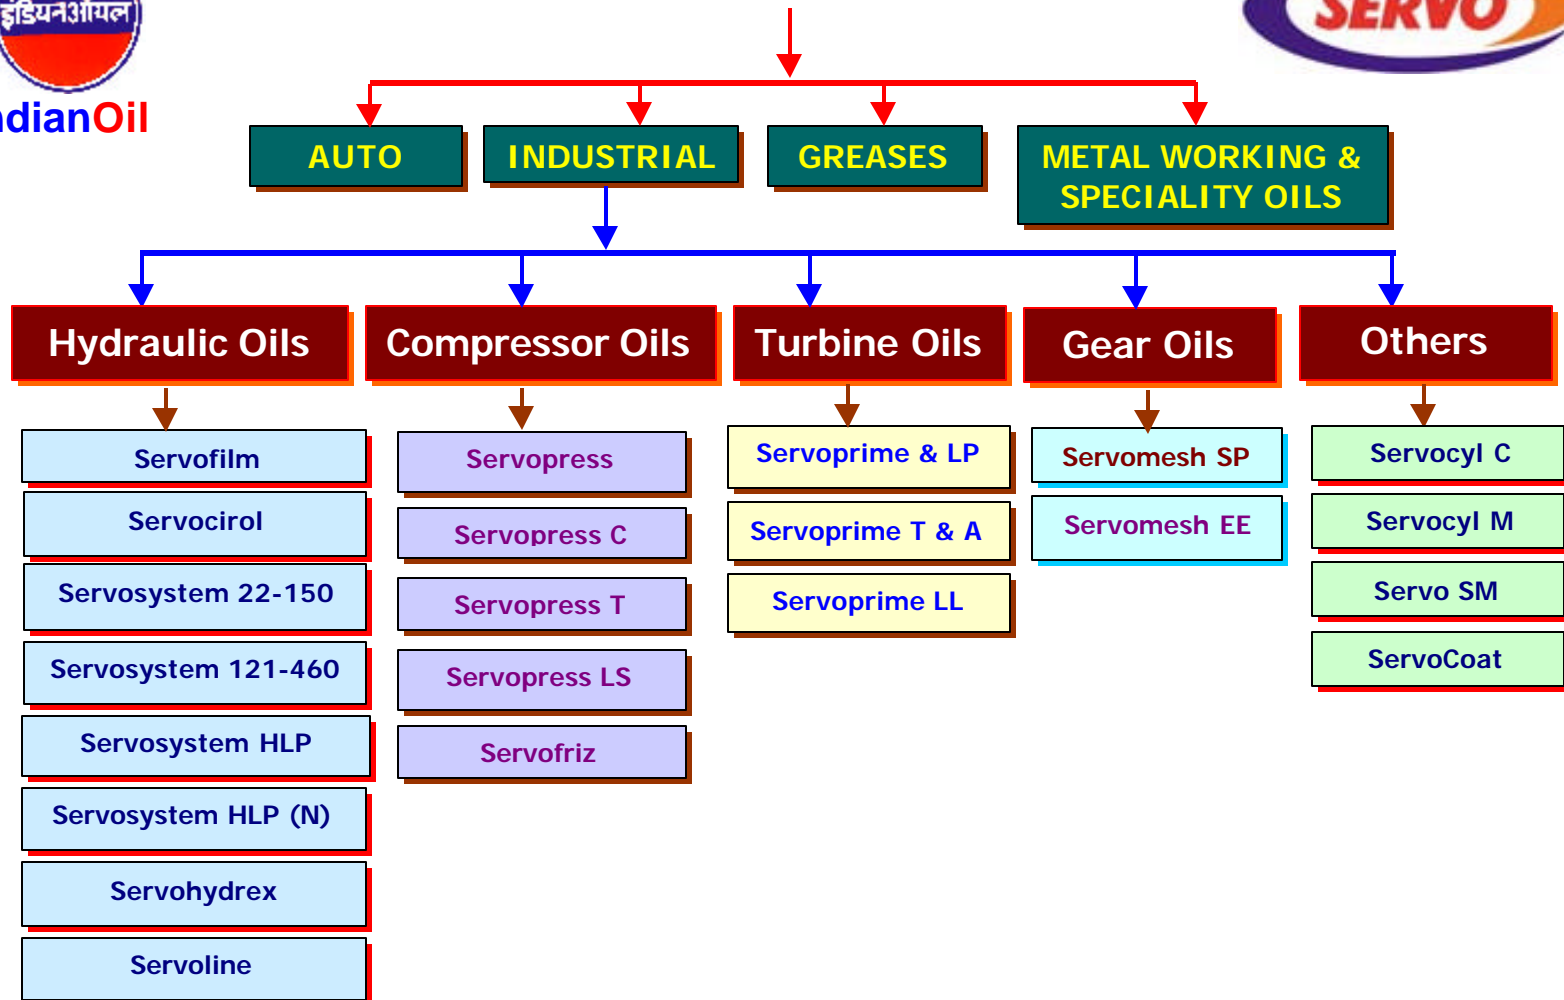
इंडियनऑयल

dianOil

SERVO

AUTO

INDUSTRIAL

GREASES

METAL WORKING & SPECIALITY OILS

Hydraulic Oils

Compressor Oils

Turbine Oils

Gear Oils

Others

Servofilm

Servocirol

Servosystem 22-150

Servosystem 121-460

Servosystem HLP

Servosystem HLP (N)

Servohydrex

Servoline

Servopress

Servopress C

Servopress T

Servopress LS

Servofriz

Servoprime & LP

Servoprime T & A

Servoprime LL

Servomesh SP

Servomesh EE

Servocyl C

Servocyl M

Servo SM

ServoCoat